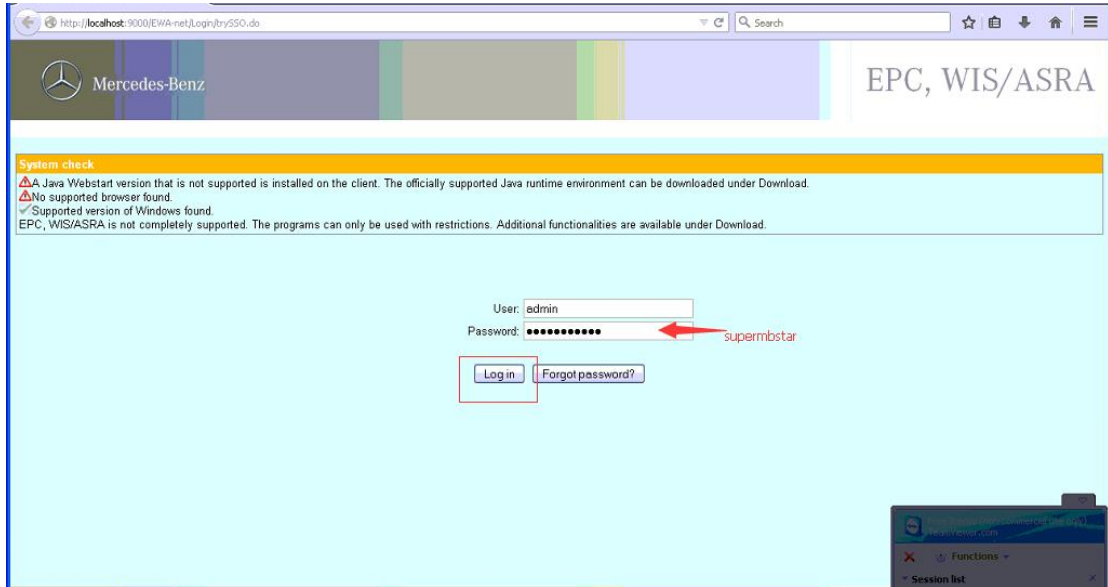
http://localhost:9000/EWA-net/Login/trySSO.do

Search

Mercedes-Benz

EPC, WIS/ASRA

System check

A Java Webstart version that is not supported is installed on the client. The officially supported Java runtime environment can be downloaded under Download.
No supported browser found.
Supported version of Windows found.
EPC, WIS/ASRA is not completely supported. The programs can only be used with restrictions. Additional functionalities are available under Download.

User: admin
Password: ●●●●●●●●●●● supermbstar

Log in Forgot password?

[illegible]
teamviewer.com

Functions

Session list